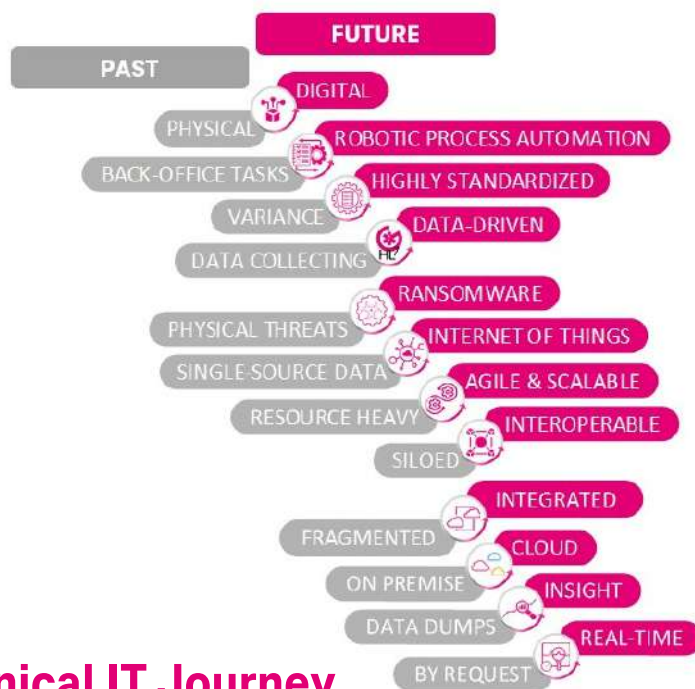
FUTURE

PAST

DIGITAL

PHYSICAL

ROBOTIC PROCESS AUTOMATION

BACK-OFFICE TASKS

HIGHLY STANDARDIZED

VARIANCE

DATA-DRIVEN

DATA COLLECTING

RANSOMWARE

PHYSICAL THREATS

INTERNET OF THINGS

SINGLE-SOURCE DATA

AGILE & SCALABLE

RESOURCE HEAVY

INTEROPERABLE

SILOED

INTEGRATED

FRAGMENTED

CLOUD

ON PREMISE

INSIGHT

DATA DUMPS

REAL-TIME

BY REQUEST

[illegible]nical IT Journey